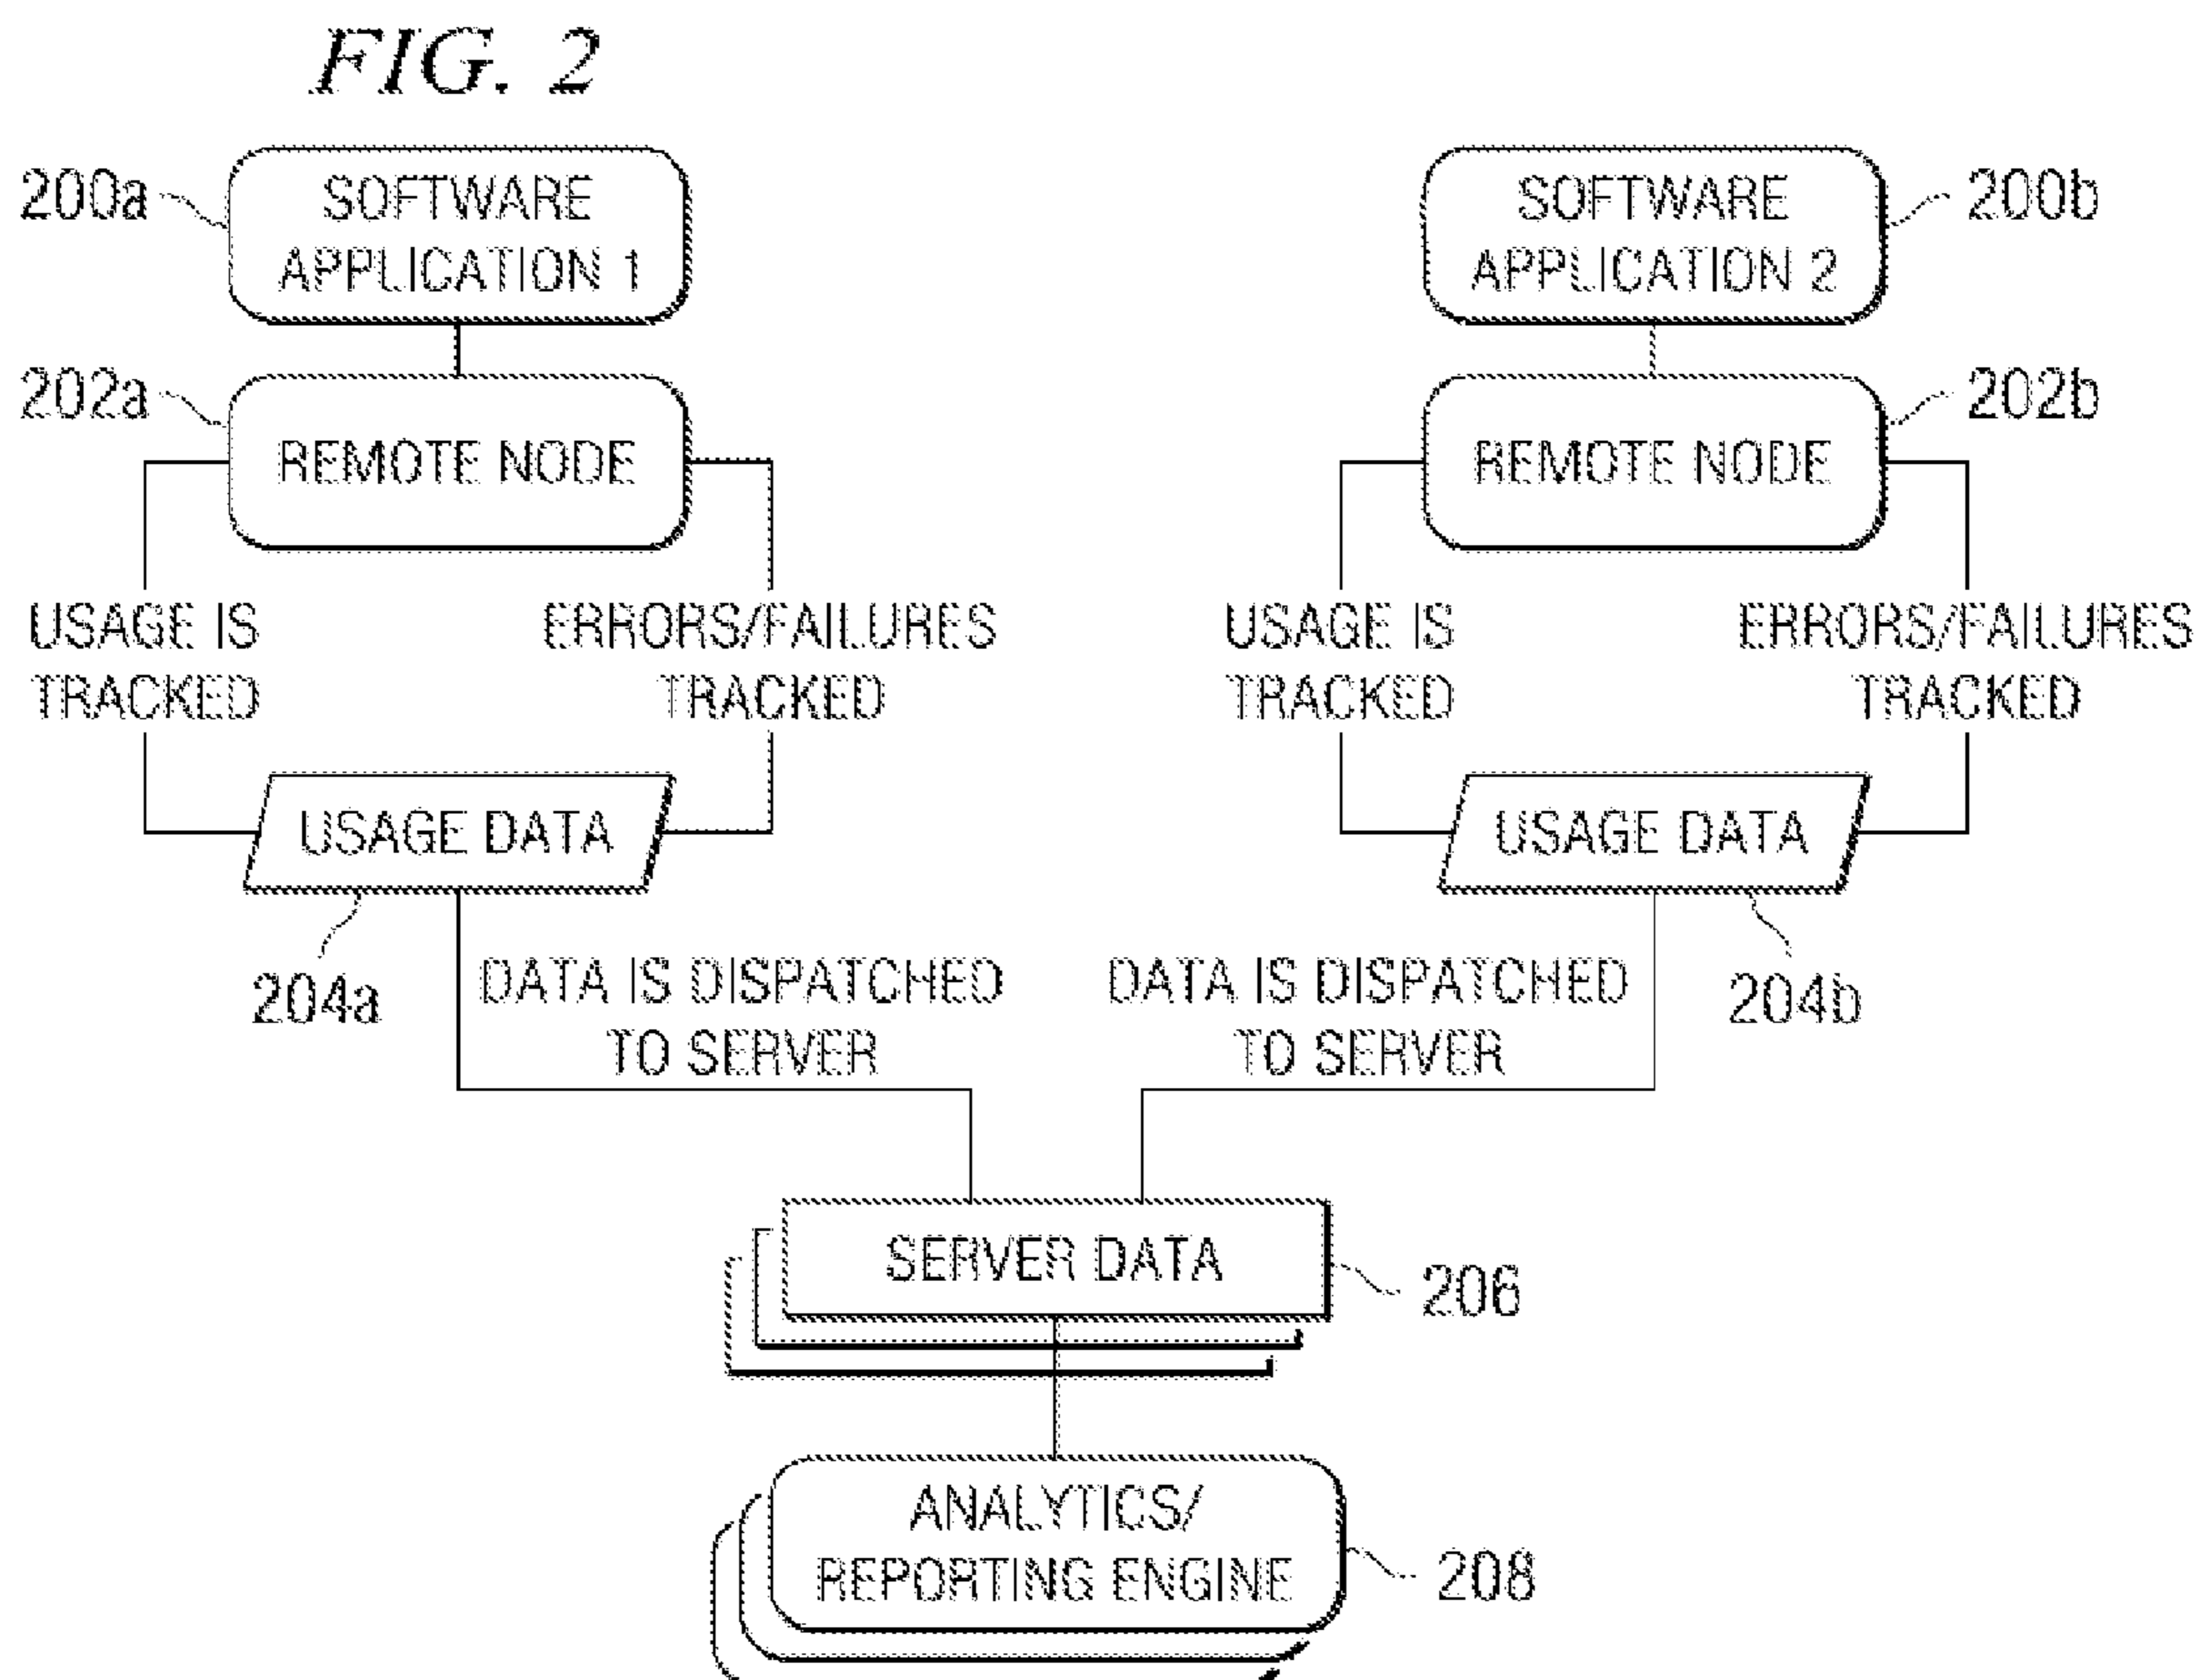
FIG. 2

200a
SOFTWARE APPLICATION 1

SOFTWARE APPLICATION 2
200b

202a
REMOTE NODE

REMOTE NODE
202b

USAGE IS TRACKED

ERRORS/FAILURES TRACKED

USAGE IS TRACKED

ERRORS/FAILURES TRACKED

USAGE DATA

USAGE DATA

204a

DATA IS DISPATCHED TO SERVER

DATA IS DISPATCHED TO SERVER

204b

SERVER DATA
206

ANALYTICS/ REPORTING ENGINE
208